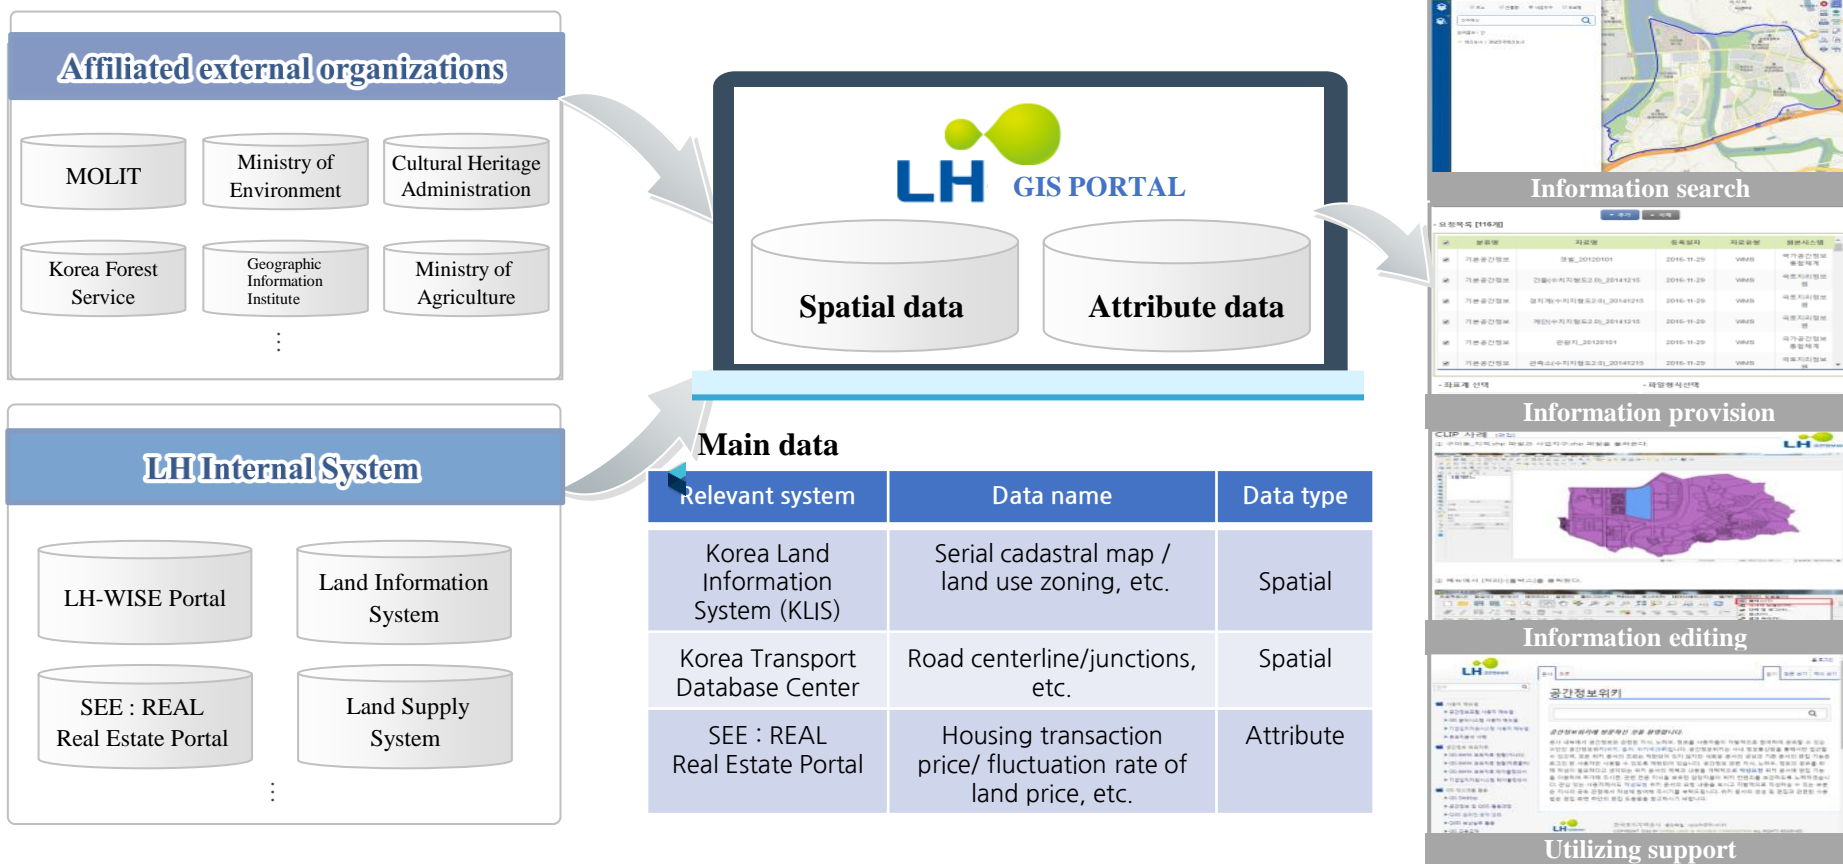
Affiliated external organizations

MOLIT

Ministry of Environment

Cultural Heritage Administration

Korea Forest Service

Geographic Information Institute

Ministry of Agriculture

⋮

LH Internal System

LH-WISE Portal

Land Information System

SEE : REAL Real Estate Portal

Land Supply System

⋮

LH GIS PORTAL

Spatial data

Attribute data

Main data

| Relevant system | Data name | Data type |
|---|---|---|
| Korea Land Information System (KLIS) | Serial cadastral map / land use zoning, etc. | Spatial |
| Korea Transport Database Center | Road centerline/junctions, etc. | Spatial |
| SEE : REAL Real Estate Portal | Housing transaction price/ fluctuation rate of land price, etc. | Attribute |

Information search

Information provision

Information editing

Utilizing support